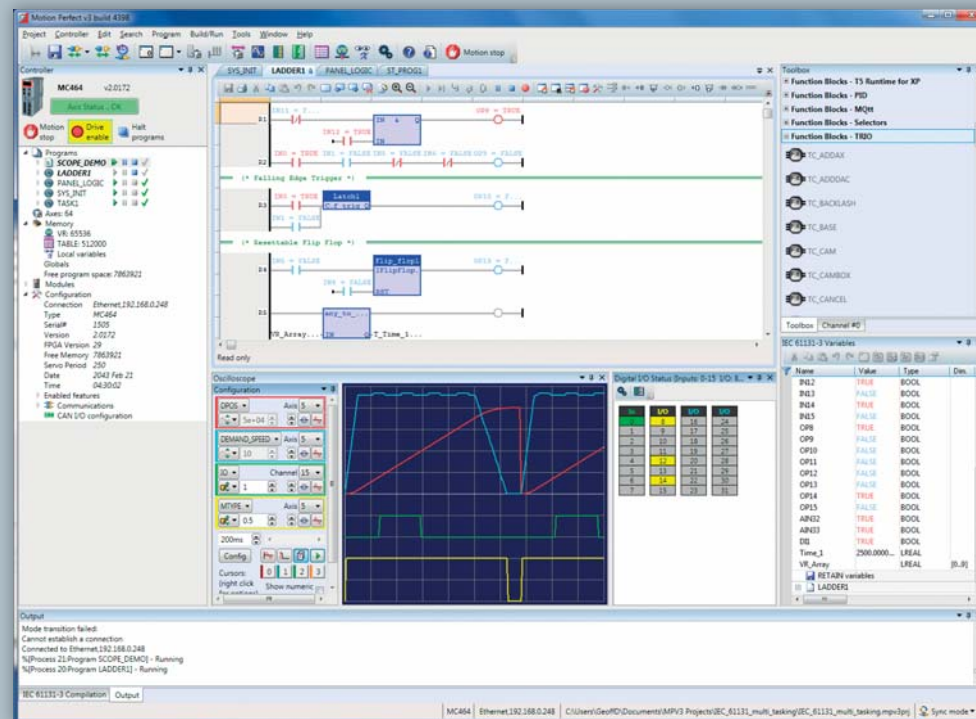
Motion Perfect v3 build 4398

Project Controller Edit Search Program Build/Run Tools Window Help

Motion stop

Controller

MC464 v2.0172

Axis Status : OK

Motion stop
Drive enable
Halt programs

Programs
SCOPE_DEMO
LADDER1
PANEL_LOGIC
SYS_INIT
TASK1
Axes: 64
Memory
VR: 65536
TABLE: 512000
Local variables
Globals
Free program space: 7863921
Modules
Configuration
Connection Ethernet,192.168.0.248
Type MC464
Serial# 1505
Version 2.0172
FPGA Version 29
Free Memory 7863921
Servo Period 250
Date 2043 Feb 21
Time 04:30:02
Enabled features
Communications
CAN I/O configuration

SYS_INIT LADDER1 PANEL_LOGIC ST_PROG1

IN11 = TRUE
OP8 = TRUE
IN12 = TRUE
IN Q
IN8 = TRUE IN1 = FALSE IN5 = FALSE IN6 = FALSE OP9 = FALSE
(* Falling Edge Trigger *)
IN8 = TRUE
Latch1
IN1 = FALSE
OP10 = F...
(* Resettable Flip Flop *)
IN6 = FALSE
flip_flop1
IFlipflop
IN9 = FALSE
RST
OP13 = F...
any_to_...
VR_Array...
IN
T_Time_1...

Read only

Oscilloscope

Configuration
DPOS Axis 5
5e+04
DEMAND_SPEED Axis 5
10
IO Channel 15
1
MTYPE Axis 5
0.5
200ms
Config
Cursors: (right click for options)
0 1 2 3
Show numeric

Digital I/O Status (Inputs: 0-15 I/O: 8...

In I/O I/O I/O
0 8 16 24
1 9 17 25
2 10 18 26
3 11 19 27
4 12 20 28
5 13 21 29
6 14 22 30
7 15 23 31

Toolbox
Function Blocks - TS Runtime for XP
Function Blocks - PID
Function Blocks - MQtt
Function Blocks - Selectors
Function Blocks - TRIO
TC_ADDAX
TC_ADDDAC
TC_BACKLASH
TC_BASE
TC_CAM
TC_CAMBOX
TC_CANCEL

Toolbox Channel #0

IEC 61131-3 Variables

| Name | Value | Type | Dim. |
|---|---|---|---|
| IN12 | TRUE | BOOL | |
| IN13 | FALSE | BOOL | |
| IN14 | TRUE | BOOL | |
| IN15 | FALSE | BOOL | |
| OP8 | TRUE | BOOL | |
| OP9 | FALSE | BOOL | |
| OP10 | FALSE | BOOL | |
| OP11 | FALSE | BOOL | |
| OP12 | FALSE | BOOL | |
| OP13 | FALSE | BOOL | |
| OP14 | TRUE | BOOL | |
| OP15 | FALSE | BOOL | |
| AIN32 | TRUE | BOOL | |
| AIN33 | TRUE | BOOL | |
| DI1 | TRUE | BOOL | |
| Time_1 | 2500.0000... | LREAL | |
| VR_Array | | LREAL | [0..9] |

RETAIN variables
LADDER1

Output

Mode transition failed:
Cannot establish a connection
Connected to Ethernet,192.168.0.248
%[Process 21:Program SCOPE_DEMO] - Running
%[Process 20:Program LADDER1] - Running

IEC 61131-3 Compilation Output

MC464 Ethernet,192.168.0.248 C:\Users\GeoffD\Documents\MPV3 Projects\IEC_61131_multi_tasking\IEC_61131_multi_tasking.mpv3prj Sync mode